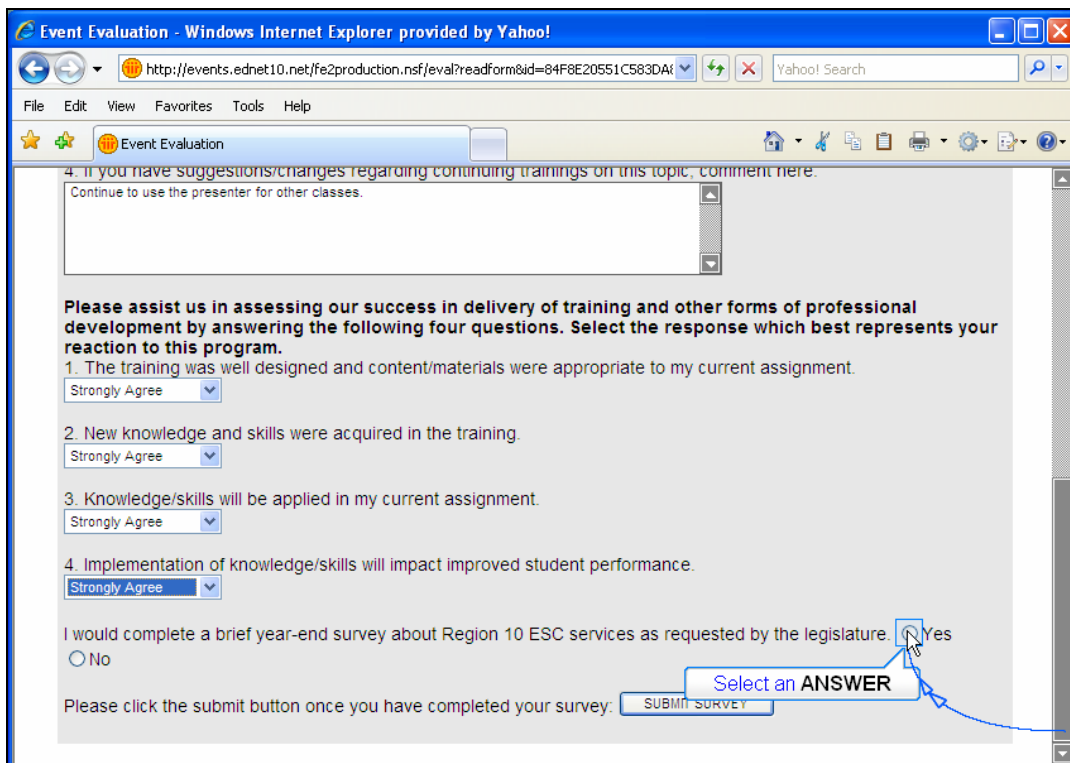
Event Evaluation - Windows Internet Explorer provided by Yahoo!

http://events.ednet10.net/fe2production.nsf/eval?readform&id=84F8E20551C583DA

Yahoo! Search

File Edit View Favorites Tools Help

Event Evaluation

4. If you have suggestions/changes regarding continuing trainings on this topic, comment here.

Continue to use the presenter for other classes.

**Please assist us in assessing our success in delivery of training and other forms of professional development by answering the following four questions. Select the response which best represents your reaction to this program.**

1. The training was well designed and content/materials were appropriate to my current assignment.

Strongly Agree

2. New knowledge and skills were acquired in the training.

Strongly Agree

3. Knowledge/skills will be applied in my current assignment.

Strongly Agree

4. Implementation of knowledge/skills will impact improved student performance.

Strongly Agree

I would complete a brief year-end survey about Region 10 ESC services as requested by the legislature. Yes

No

Select an ANSWER

Please click the submit button once you have completed your survey: SUBMIT SURVEY